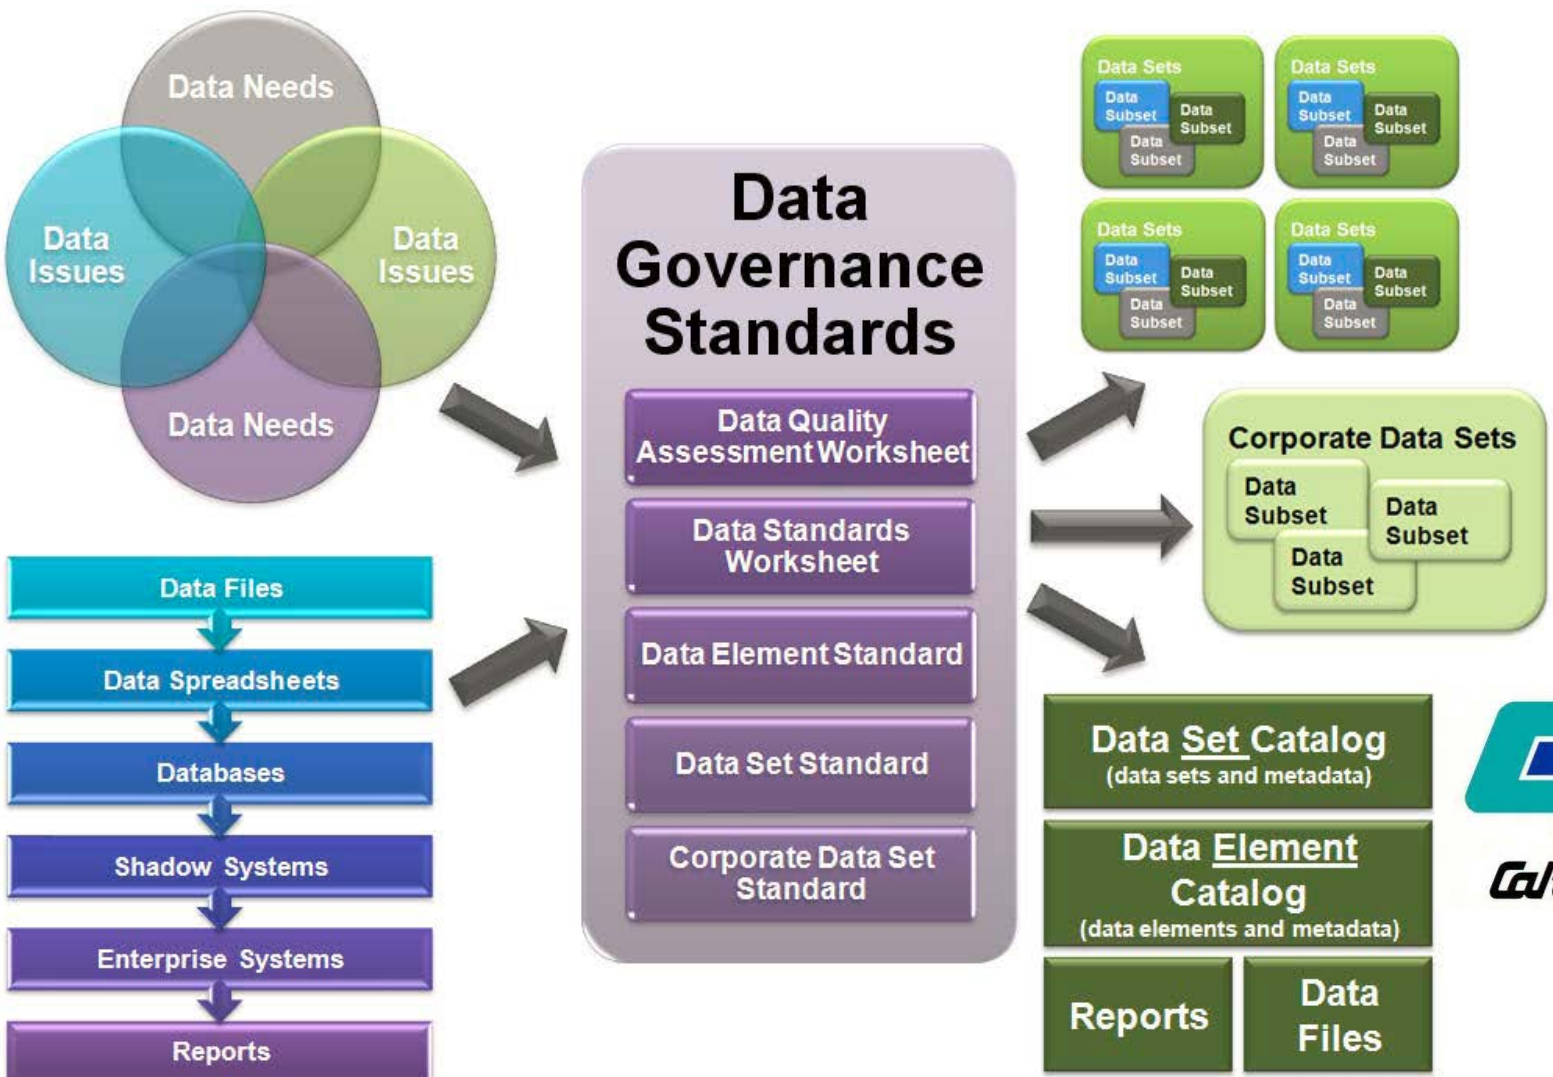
Data Needs

Data Issues

Data Issues

Data Needs

Data Files

Data Spreadsheets

Databases

Shadow Systems

Enterprise Systems

Reports

Data Governance Standards

Data Quality Assessment Worksheet

Data Standards Worksheet

Data Element Standard

Data Set Standard

Corporate Data Set Standard

Data Sets
Data Subset
Data Subset
Data Subset

Data Sets
Data Subset
Data Subset
Data Subset

Data Sets
Data Subset
Data Subset
Data Subset

Data Sets
Data Subset
Data Subset
Data Subset

Corporate Data Sets
Data Subset
Data Subset
Data Subset

Data Set Catalog
(data sets and metadata)

Data Element Catalog
(data elements and metadata)

Reports

Data Files

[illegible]